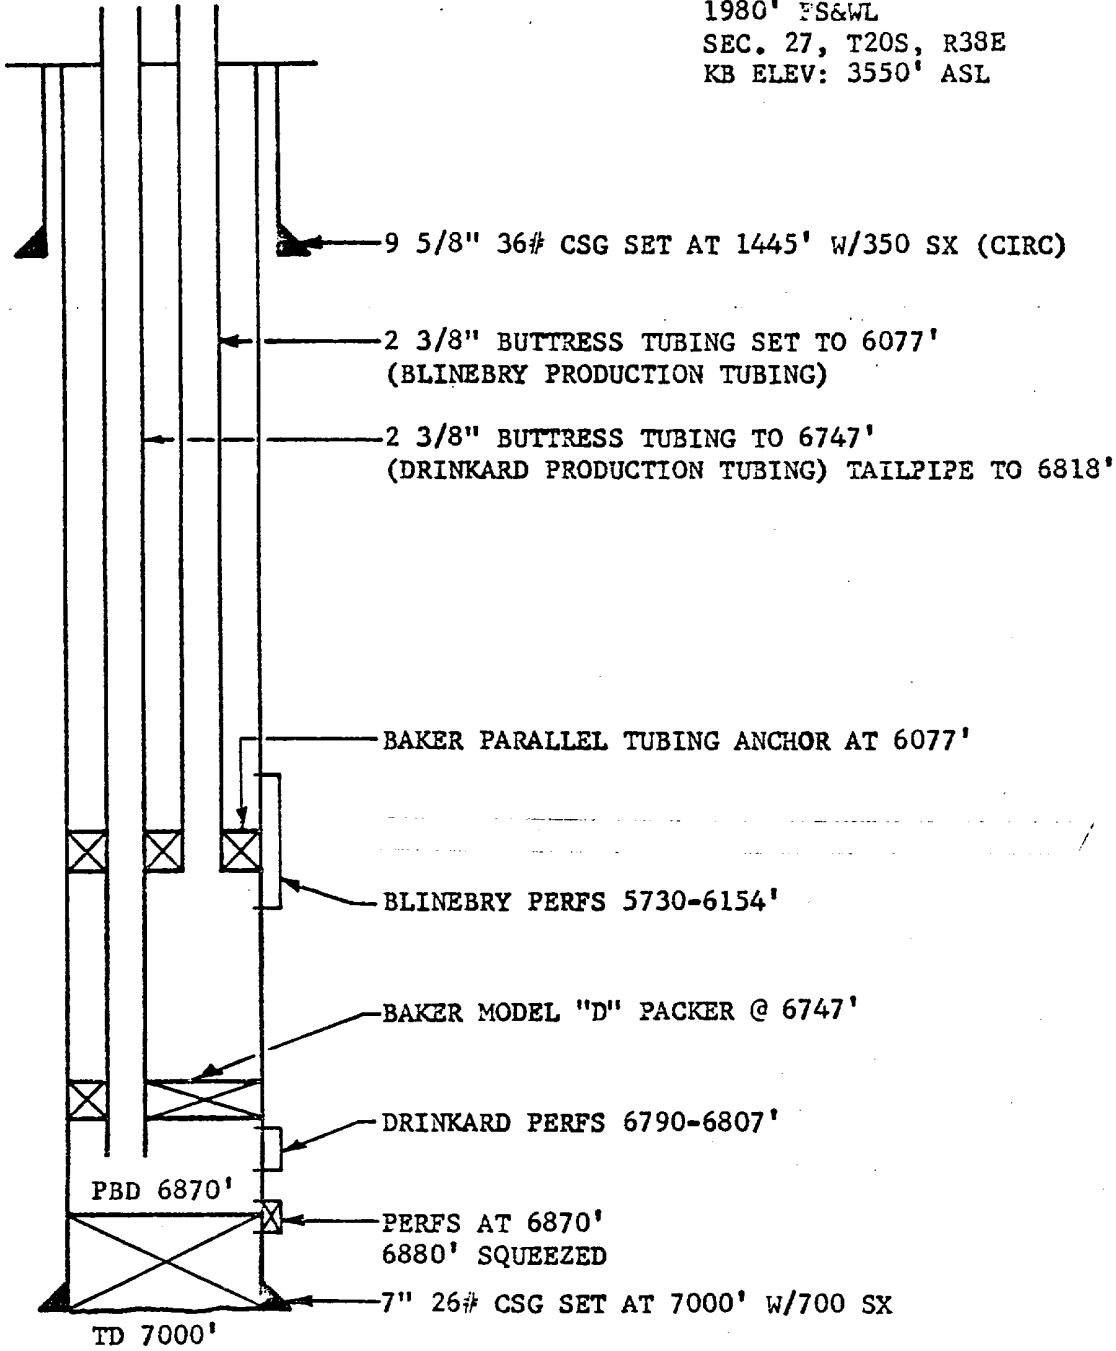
1980' FS&WL
SEC. 27, T20S, R38E
KB ELEV: 3550' ASL

9 5/8" 36# CSG SET AT 1445' W/350 SX (CIRC)

2 3/8" BUTTRESS TUBING SET TO 6077'
(BLINEBRY PRODUCTION TUBING)

2 3/8" BUTTRESS TUBING TO 6747'
(DRINKARD PRODUCTION TUBING) TAILPIPE TO 6818'

BAKER PARALLEL TUBING ANCHOR AT 6077'

BLINEBRY PERFS 5730-6154'

BAKER MODEL "D" PACKER @ 6747'

DRINKARD PERFS 6790-6807'

PBD 6870'

PERFS AT 6870'
6880' SQUEEZED

7" 26# CSG SET AT 7000' W/700 SX

TD 7000'